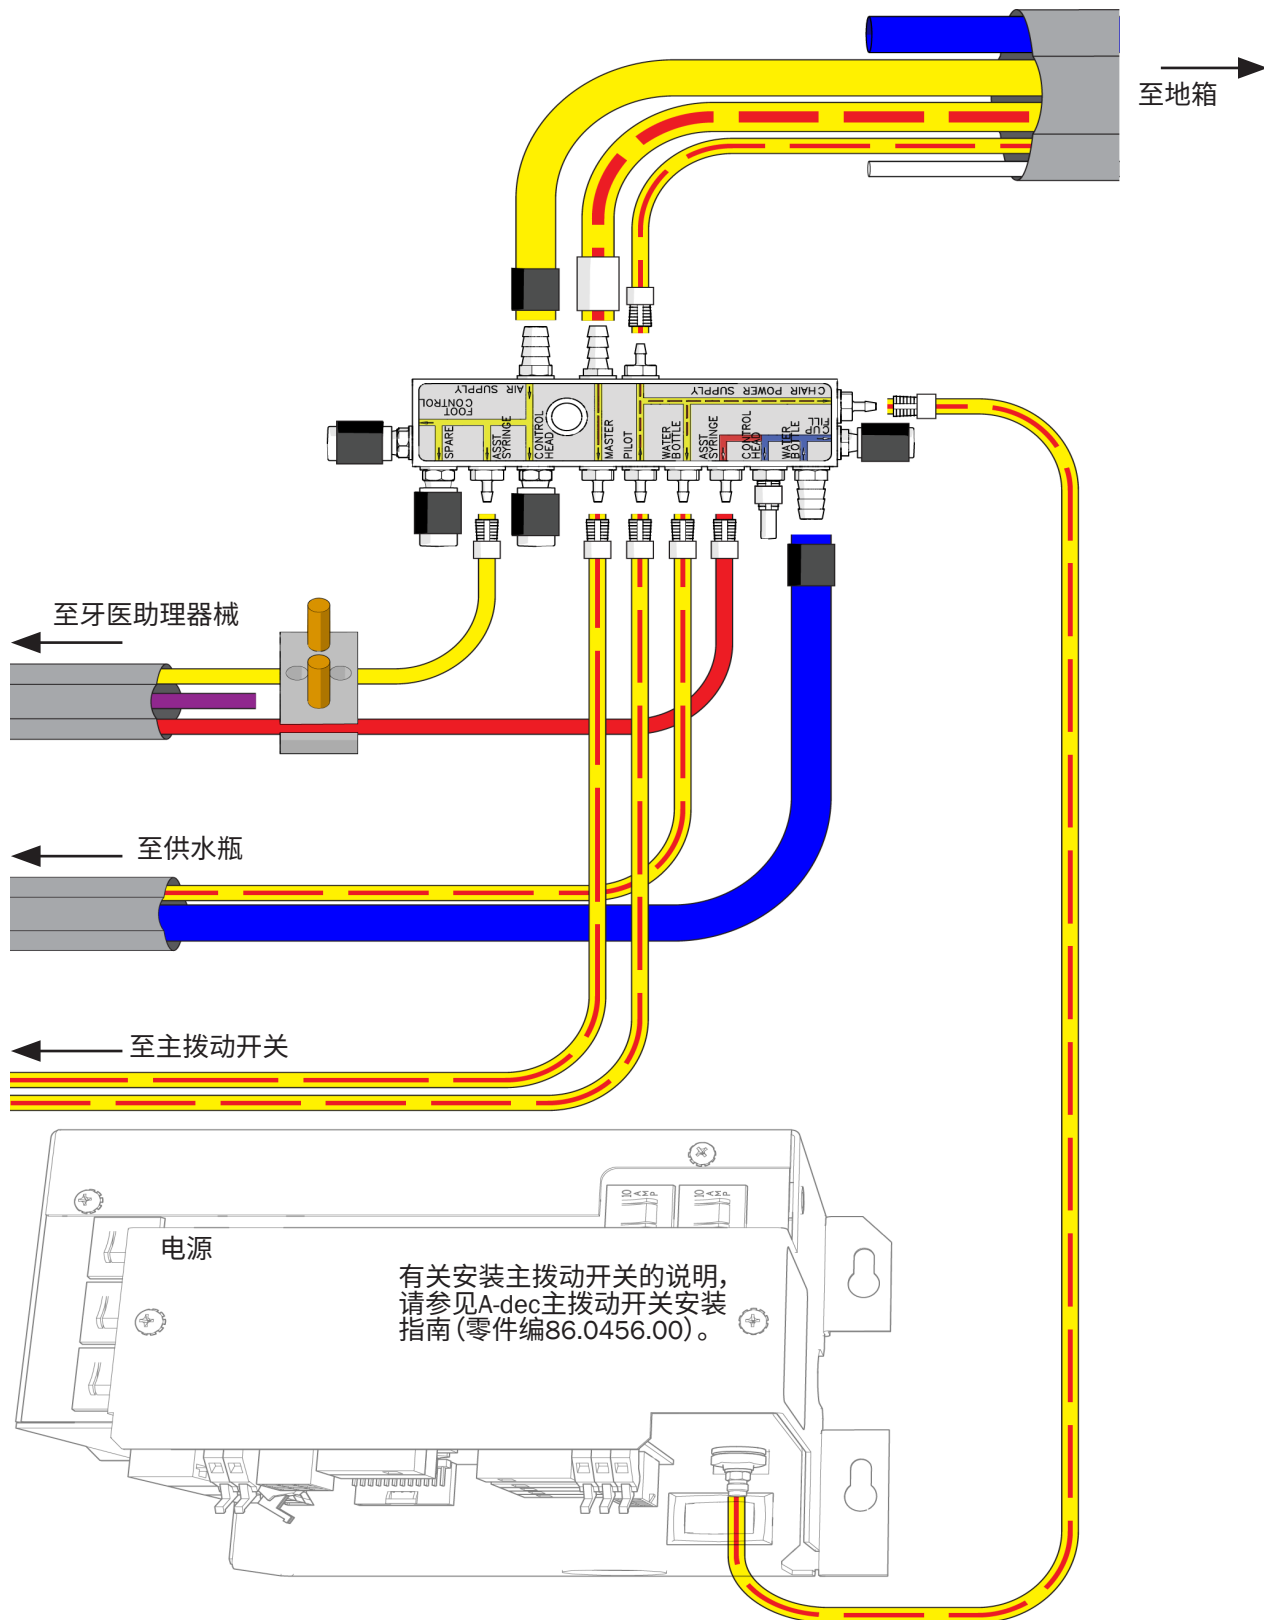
至地箱

AIR SUPPLY

FOOT CONTROL

CHAIR POWER SUPPLY

SPARE

ASST SYRINGE

CONTROL HEAD

MASTER

PILOT

WATER BOTTLE

ASST SYRINGE

CONTROL HEAD

WATER BOTTLE

CUP FILL

至牙医助理器械

至供水瓶

至主拨动开关

电源

有关安装主拨动开关的说明，请参见A-dec主拨动开关安装指南（零件编86.0456.00）。